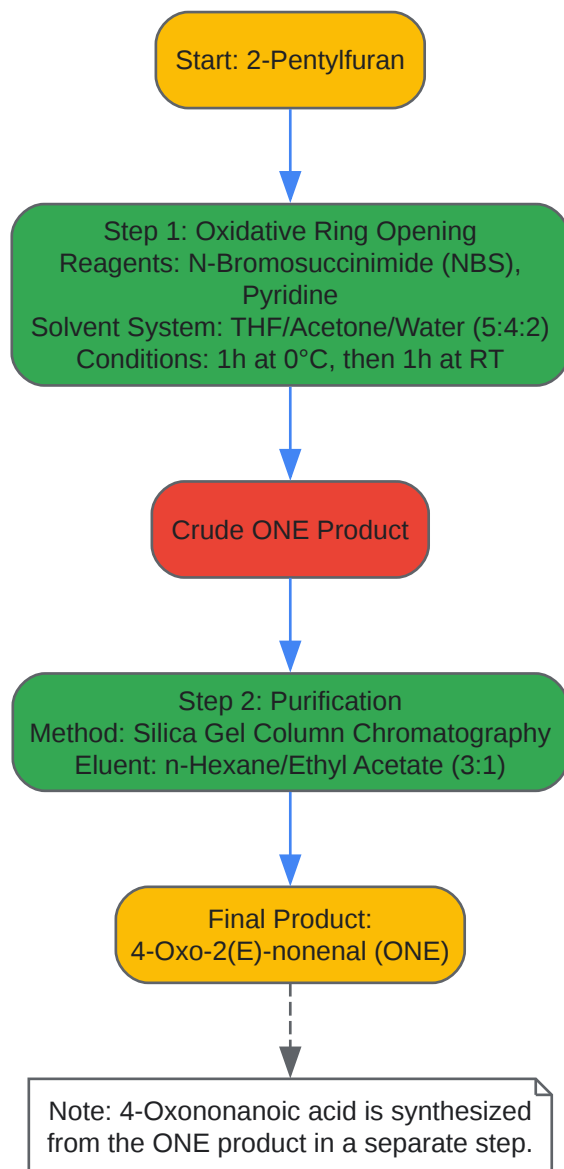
Start: 2-Pentylfuran

Step 1: Oxidative Ring Opening
Reagents: N-Bromosuccinimide (NBS), Pyridine
Solvent System: THF/Acetone/Water (5:4:2)
Conditions: 1h at 0°C, then 1h at RT

Crude ONE Product

Step 2: Purification
Method: Silica Gel Column Chromatography
Eluent: n-Hexane/Ethyl Acetate (3:1)

Final Product:
4-Oxo-2(E)-nonenal (ONE)

Note: 4-Oxononanoic acid is synthesized from the ONE product in a separate step.